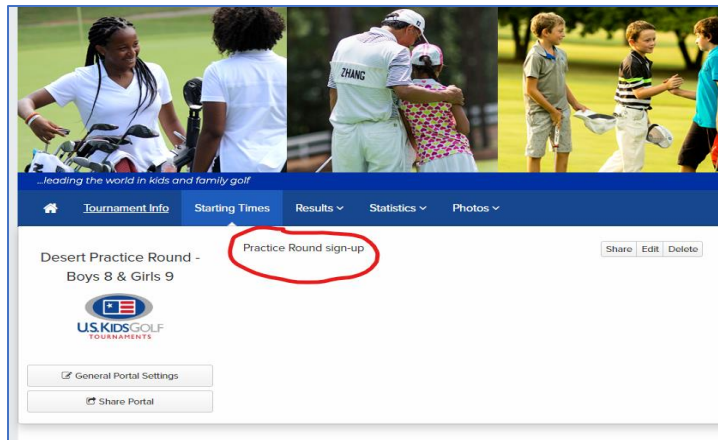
ZHANG

...leading the world in kids and family golf

Tournament Info Starting Times Results Statistics Photos

Desert Practice Round - Boys 8 & Girls 9

Practice Round sign-up

Share Edit Delete

U.S. KIDS GOLF TOURNAMENTS

General Portal Settings

Share Portal